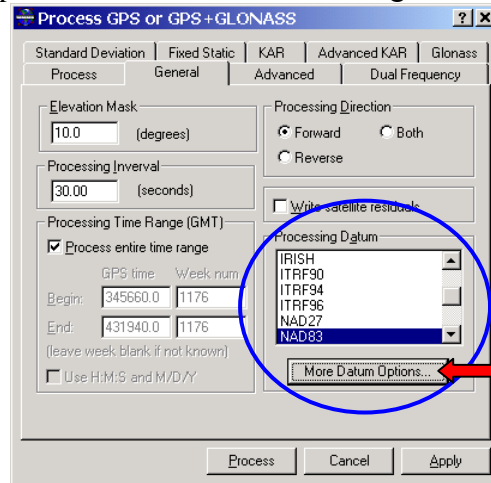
Process GPS or GPS+GLONASS

? X

Standard Deviation | Fixed Static | KAR | Advanced KAR | Glonass

Process | General | Advanced | Dual Frequency

Elevation Mask
10.0 (degrees)

Processing Inverval
30.00 (seconds)

Processing Time Range (GMT)
Process entire time range
GPS time Week num
Begin: 345660.0 1176
End: 431940.0 1176
(leave week blank if not known)
Use H:M:S and M/D/Y

Processing Direction
Forward Both
Reverse

Write satellite residuals

Processing Datum
IRISH
ITRF90
ITRF94
ITRF96
NAD27
NAD83

More Datum Options...

Process Cancel Apply